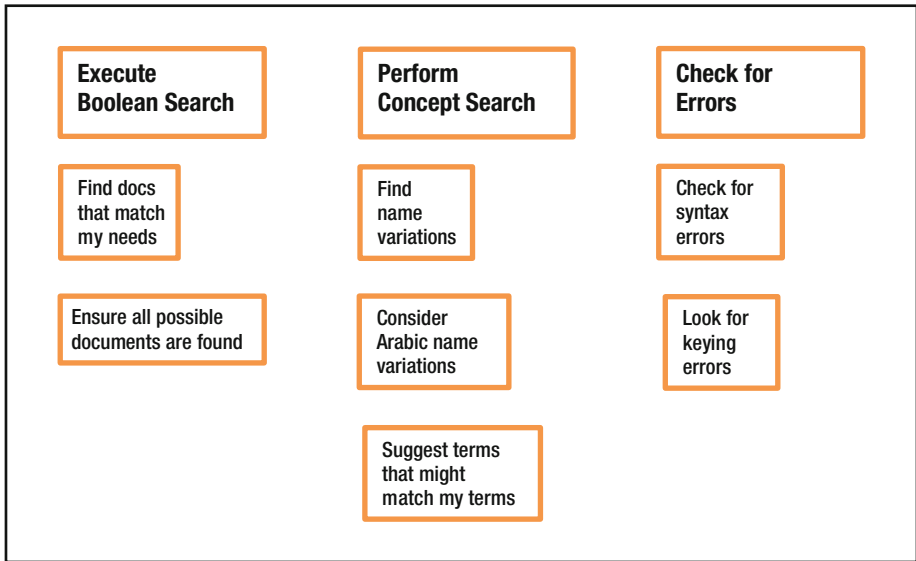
Execute Boolean Search

Find docs that match my needs

Ensure all possible documents are found

Perform Concept Search

Find name variations

Consider Arabic name variations

Suggest terms that might match my terms

Check for Errors

Check for syntax errors

Look for keying errors